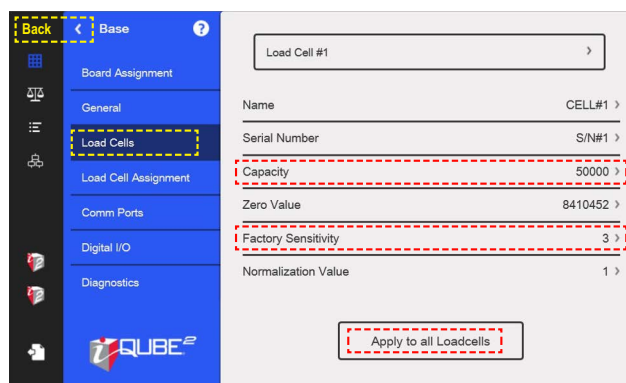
Back

Base

?

Board Assignment

General

Load Cells

Load Cell Assignment

Comm Ports

Digital I/O

Diagnostics

iQUBE²

Load Cell #1 ›

| | |
|---|---|
| Name | CELL#1 › |
| Serial Number | S/N#1 › |
| Capacity | 50000 › |
| Zero Value | 8410452 › |
| Factory Sensitivity | 3 › |
| Normalization Value | 1 › |

Apply to all Loadcells